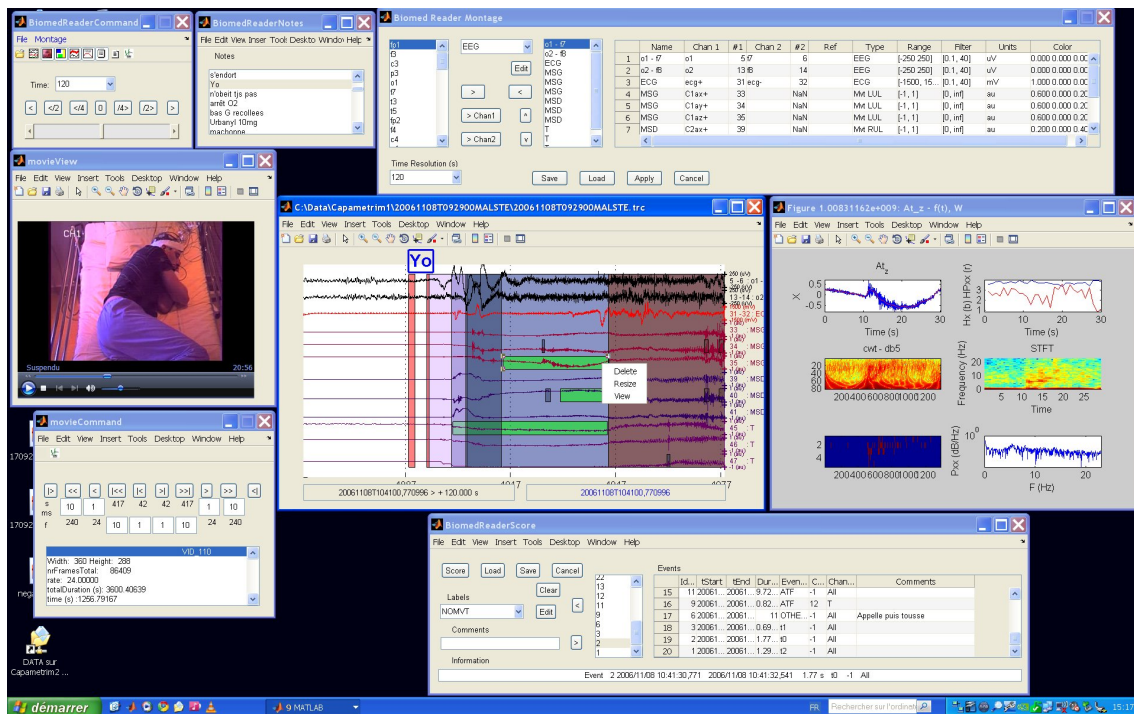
BiomedReaderCommand
File Montage
Time: 120
< </2 </4 0 /4> /2> >

BiomedReaderNotes
File Edit View Inser Tool Deskto Window Help
Notes
s'endort
Yo
n'obeit tjs pas
arrêt O2
bas G recollees
Urbanyl 10mg
machonne

Biomed Reader Montage
fo1
f3
c3
p3
o1
f7
t3
t5
fp2
f4
c4
EEG
Edit
o1 - f7
o2 - f8
ECG
MSG
MSG
MSG
MSD
MSD
MSD
T
T
>
<
> Chan1
^
> Chan2
v

| | Name | Chan 1 | #1 | Chan 2 | #2 | Ref | Type | Range | Filter | Units | Color |
|---|---|---|---|---|---|---|---|---|---|---|---|
| 1 | o1 - f7 | o1 | 5 | f7 | 6 | | EEG | [-250 250] | [0.1, 40] | uV | 0.000 0.000 0.00 |
| 2 | o2 - f8 | o2 | 13 | f8 | 14 | | EEG | [-250 250] | [0.1, 40] | uV | 0.000 0.000 0.00 |
| 3 | ECG | ecg+ | 31 | ecg- | 32 | | ECG | [-1500, 15... | [0.1, 40] | mV | 1.000 0.000 0.00 |
| 4 | MSG | C1ax+ | 33 | | NaN | | Mvt LUL | [-1, 1] | [0, inf] | au | 0.600 0.000 0.20 |
| 5 | MSG | C1ay+ | 34 | | NaN | | Mvt LUL | [-1, 1] | [0, inf] | au | 0.600 0.000 0.20 |
| 6 | MSG | C1az+ | 35 | | NaN | | Mvt LUL | [-1, 1] | [0, inf] | au | 0.600 0.000 0.20 |
| 7 | MSD | C2ax+ | 39 | | NaN | | Mvt RUL | [-1, 1] | [0, inf] | au | 0.200 0.000 0.40 |

Time Resolution (s)
120
Save Load Apply Cancel

movieView
File Edit View Insert Tools Desktop Window Help
CA1
Suspendu 20:56

C:\Data\Capametrim1\20061108T092900MALSTE\20061108T092900MALSTE.trc
File Edit View Insert Tools Desktop Window Help
Yo
Delete
Resize
View
20061108T104100,770996 > + 120.000 s
20061108T104100,770996

Figure 1.00831162e+009: At_z - f(t), W
File Edit View Insert Tools Desktop Window Help
$At_z$
X
Time (s)
Hx (b) HPxx (f)
Time (s)
cwt - db5
STFT
Frequency (Hz)
Time
Pxx (dB/Hz)
F (Hz)

movieCommand
File Edit View Insert Tools Desktop Window Help
|> << < |<< |< >| >>| > >> <|
s 10 1 417 42 42 417 1 10
ms
f 240 24 10 1 1 10 24 240
VID_110
Width: 360 Height: 288
nrFramesTotal: 86409
rate: 24.00000
totalDuration (s): 3600.40639
time (s) :1256.79167

BiomedReaderScore
File Edit View Insert Tools Desktop Window Help
Score Load Save Cancel
Labels
Clear
NOMVT
Edit
<
>
Comments
Information
Events
| | Id... | tStart | tEnd | Dur... | Even... | C... | Chan... | Comments |
|---|---|---|---|---|---|---|---|---|
| 15 | 11 | 20061... | 20061... | 9.72... | ATF | -1 | All | |
| 16 | 9 | 20061... | 20061... | 0.82... | ATF | 12 | T | |
| 17 | 6 | 20061... | 20061... | 11 | OTHE... | -1 | All | Appelle puis tousse |
| 18 | 3 | 20061... | 20061... | 0.69... | t1 | -1 | All | |
| 19 | 2 | 20061... | 20061... | 1.77... | t0 | -1 | All | |
| 20 | 1 | 20061... | 20061... | 1.29... | t2 | -1 | All | |
Event 2 2006/11/08 10:41:30,771 2006/11/08 10:41:32,541 1.77 s t0 -1 All

DATA sur Capametrim2 ...
démarrer
9 MATLAB
FR
Rechercher sur l'ordinat
15:17